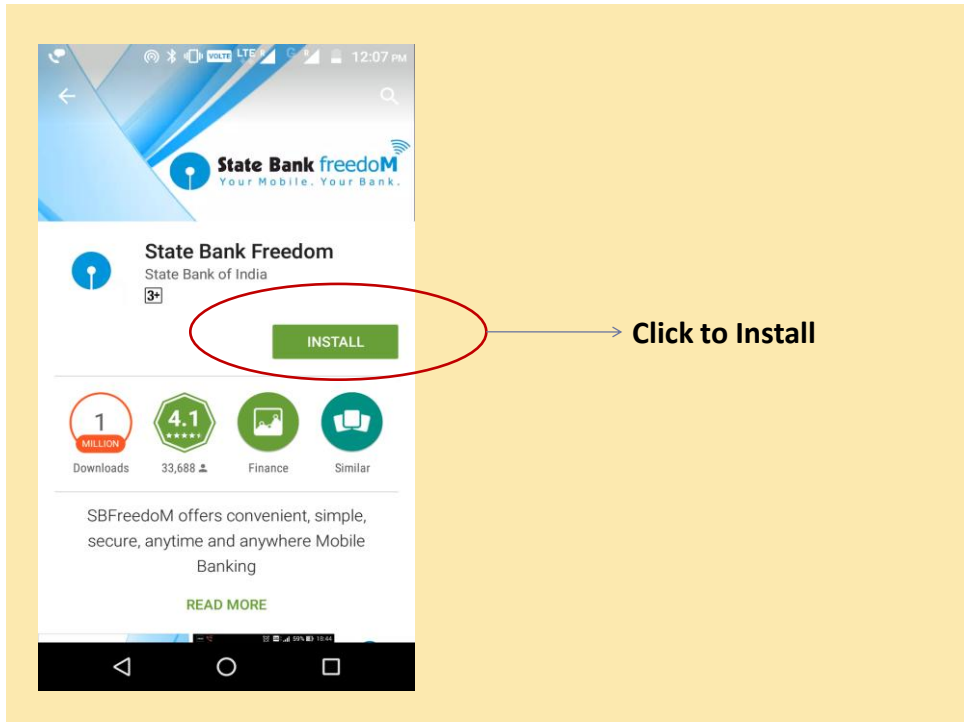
VOLTE LTE 12:07 PM

State Bank freedoM
Your Mobile. Your Bank.

State Bank Freedom
State Bank of India
3+

INSTALL

Click to Install

1
MILLION
Downloads

4.1
33,688

Finance

Similar

SBFreedoM offers convenient, simple, secure, anytime and anywhere Mobile Banking

READ MORE